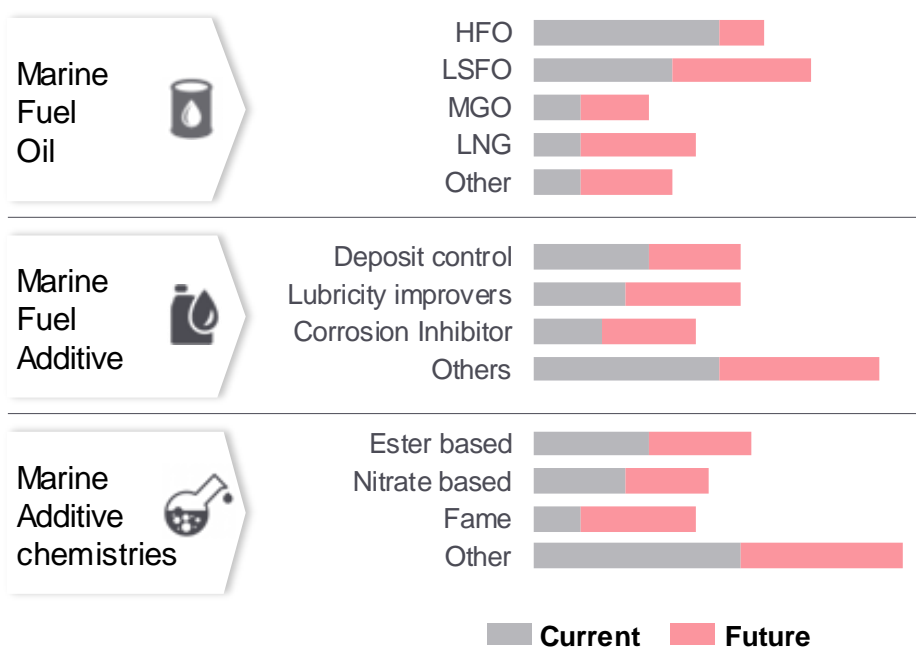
Marine Fuel Oil

HFO
LSFO
MGO
LNG
Other

Marine Fuel Additive

Deposit control
Lubricity improvers
Corrosion Inhibitor
Others

Marine Additive chemistries

Ester based
Nitrate based
Fame
Other

Current Future